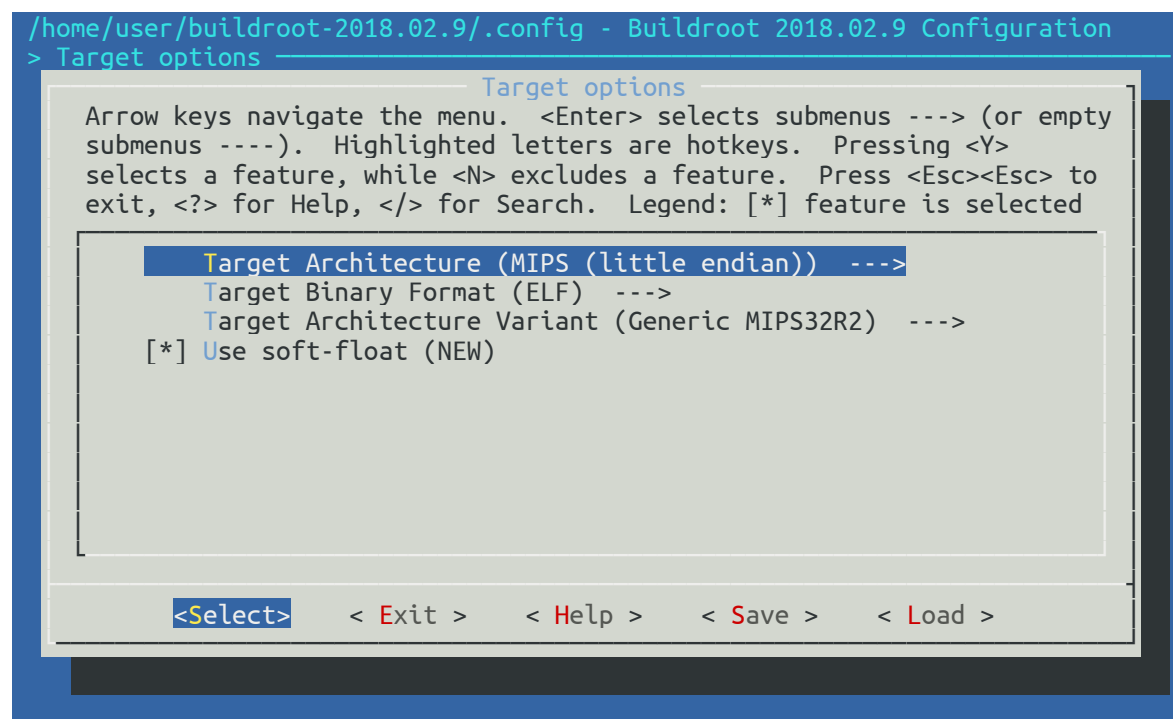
/home/user/buildroot-2018.02.9/.config - Buildroot 2018.02.9 Configuration
> Target options

Target options

Arrow keys navigate the menu. <Enter> selects submenus ---> (or empty submenus ----). Highlighted letters are hotkeys. Pressing <Y> selects a feature, while <N> excludes a feature. Press <Esc><Esc> to exit, <?> for Help, </> for Search. Legend: [*] feature is selected

Target Architecture (MIPS (little endian)) --->
Target Binary Format (ELF) --->
Target Architecture Variant (Generic MIPS32R2) --->
[*] Use soft-float (NEW)

<Select> < Exit > < Help > < Save > < Load >